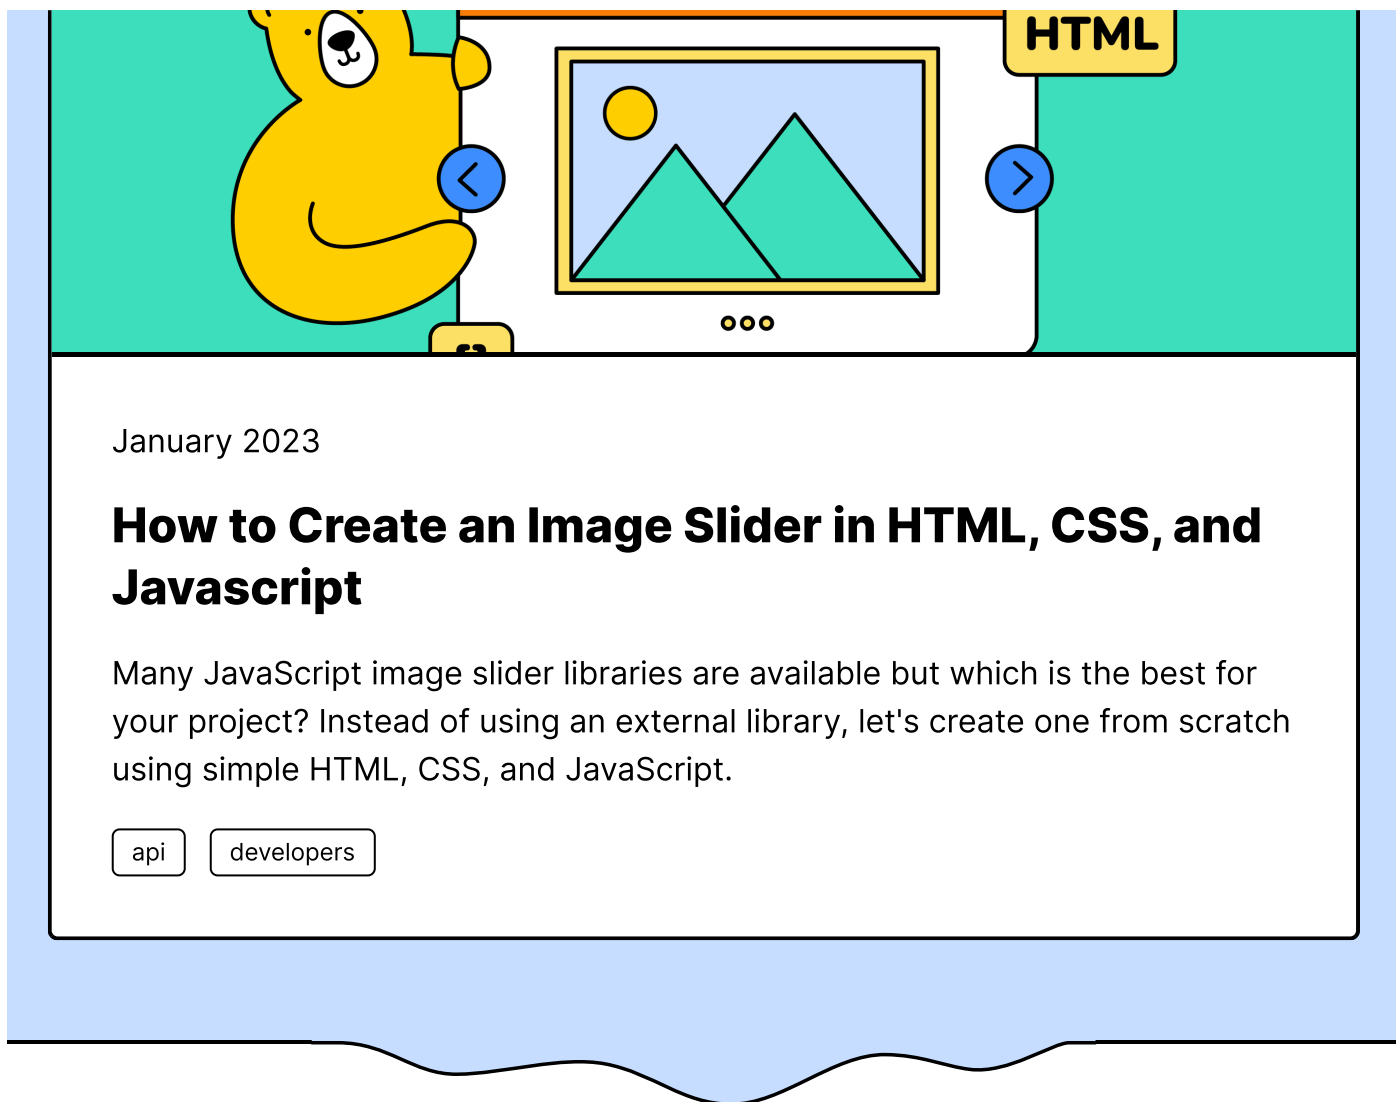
HTML

January 2023

How to Create an Image Slider in HTML, CSS, and Javascript

Many JavaScript image slider libraries are available but which is the best for your project? Instead of using an external library, let's create one from scratch using simple HTML, CSS, and JavaScript.

api

developers